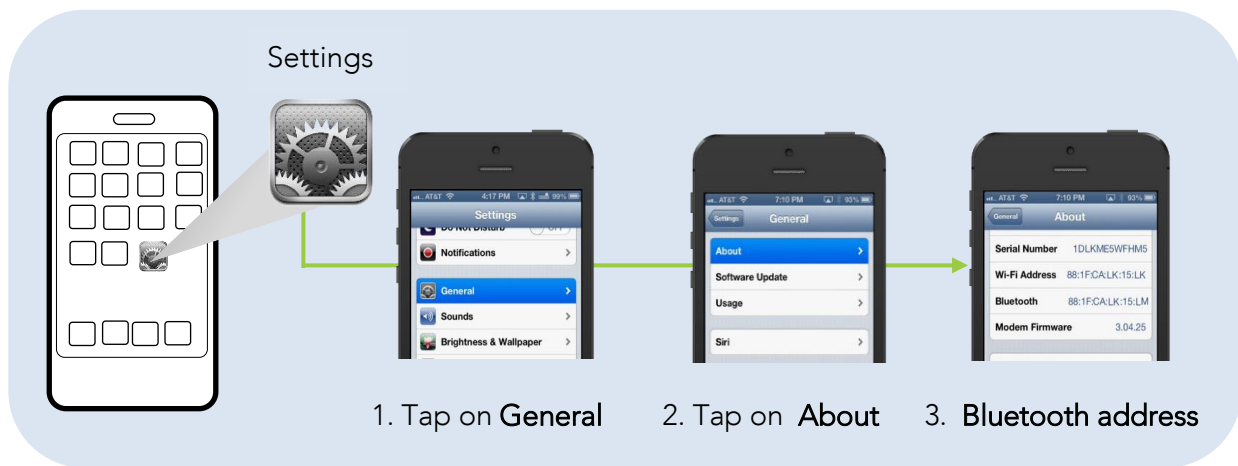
Settings

AT&T 4:17 PM 99%

Settings

Do Not Disturb OFF

Notifications

General

Sounds

Brightness & Wallpaper

AT&T 7:10 PM 93%

Settings General

About

Software Update

Usage

Siri

AT&T 7:10 PM 93%

General About

Serial Number 1DLKME5WFHM5

Wi-Fi Address 88:1F:CA:LK:15:LK

Bluetooth 88:1F:CA:LK:15:LM

Modem Firmware 3.04.25

1. Tap on General

2. Tap on About

3. Bluetooth address